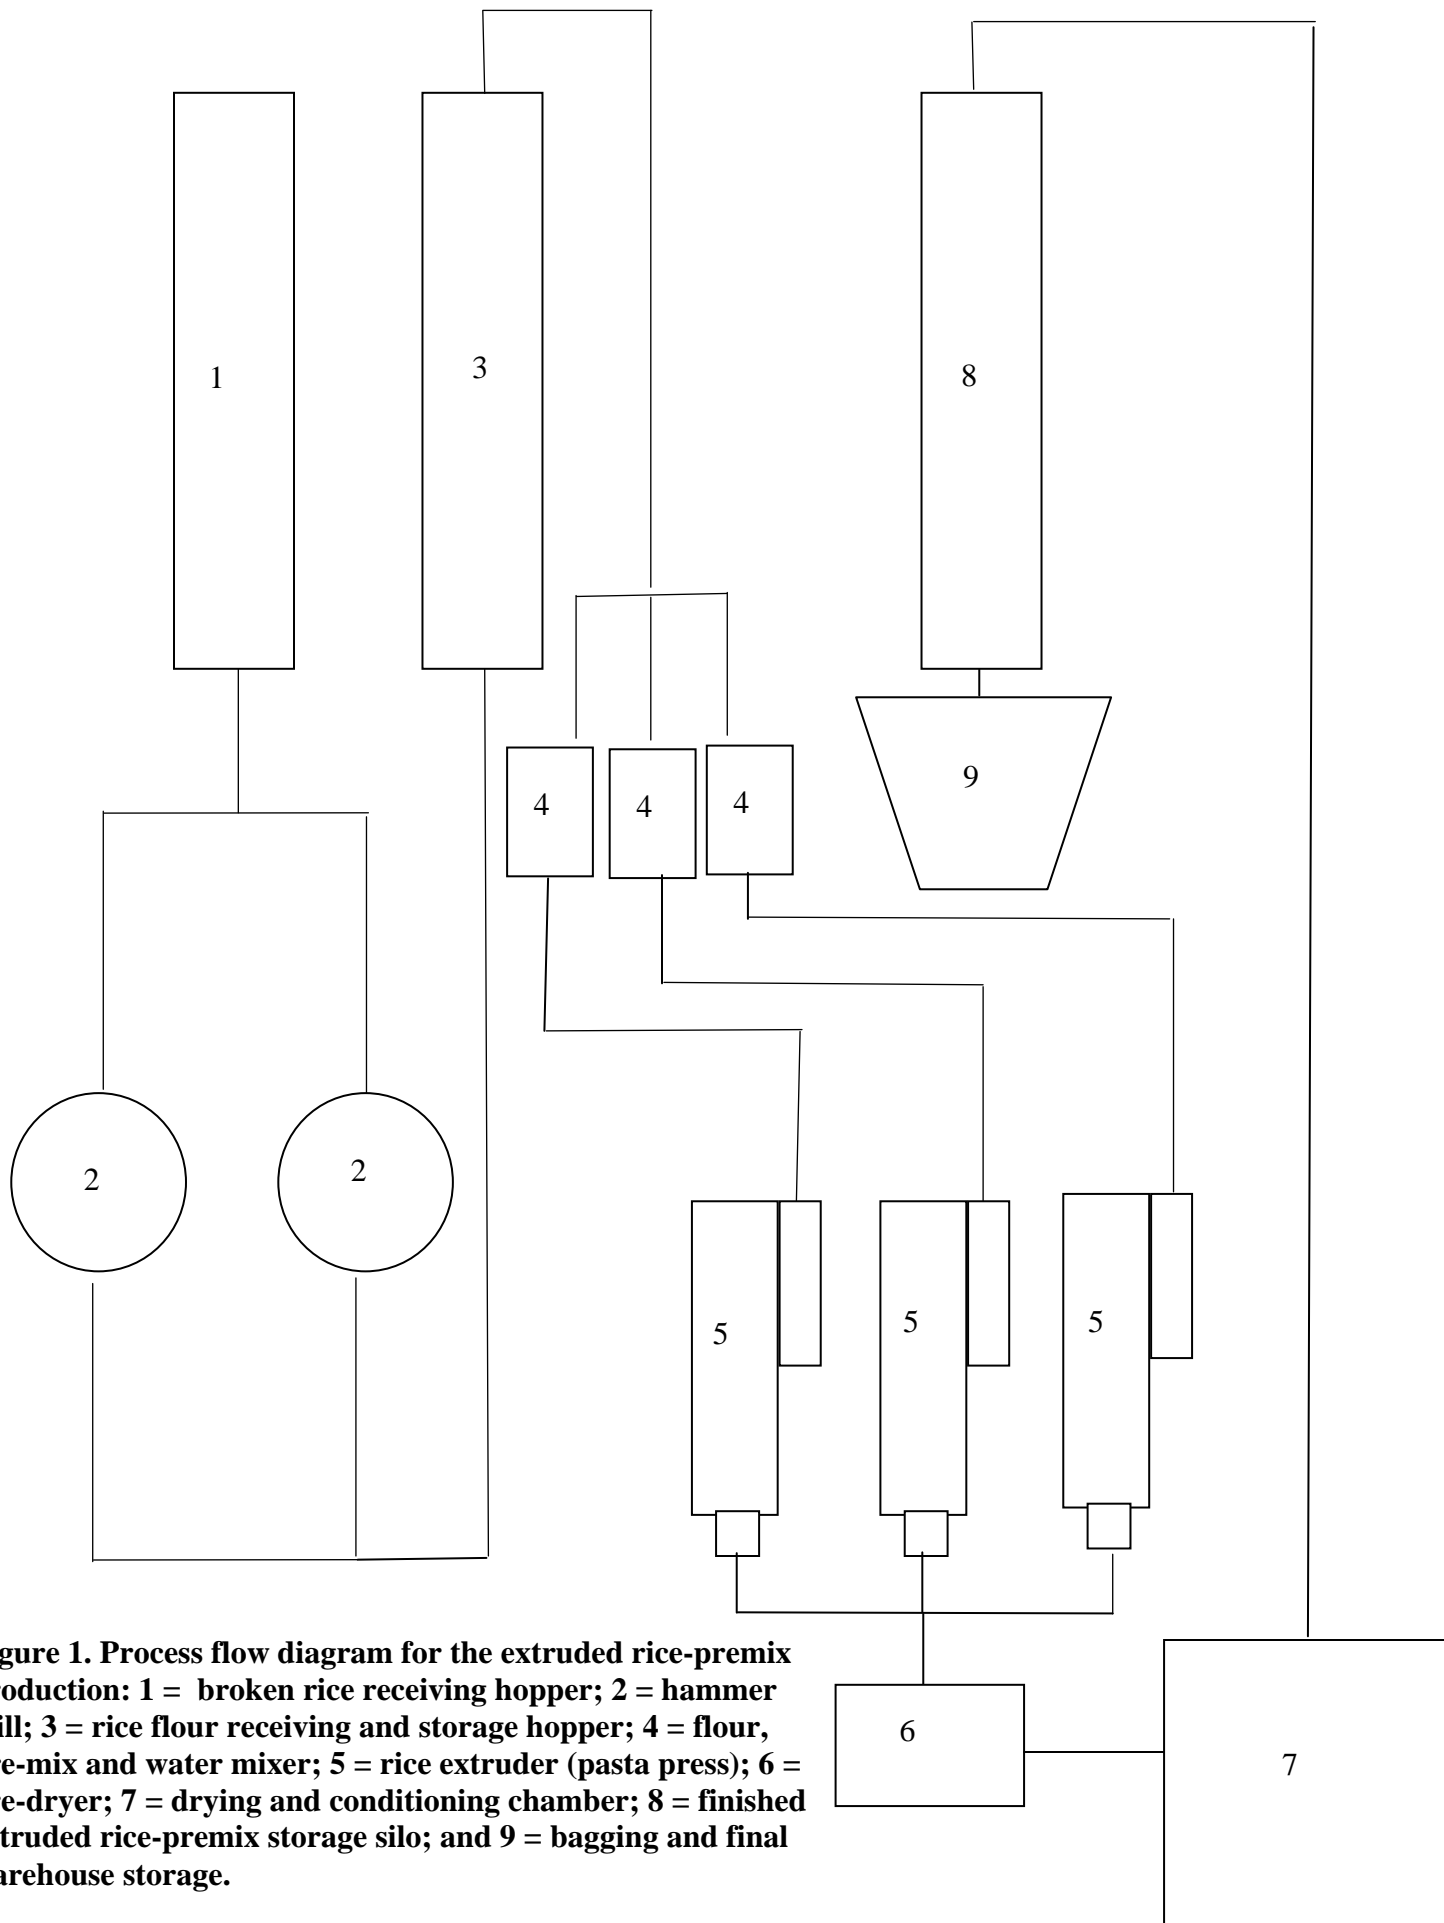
1

3

8

4

4

4

9

2

2

5

5

5

6

7

gure 1. Process flow diagram for the extruded rice-premix roduction: 1 = broken rice receiving hopper; 2 = hammer ill; 3 = rice flour receiving and storage hopper; 4 = flour, re-mix and water mixer; 5 = rice extruder (pasta press); 6 = re-dryer; 7 = drying and conditioning chamber; 8 = finished truded rice-premix storage silo; and 9 = bagging and final arehouse storage.